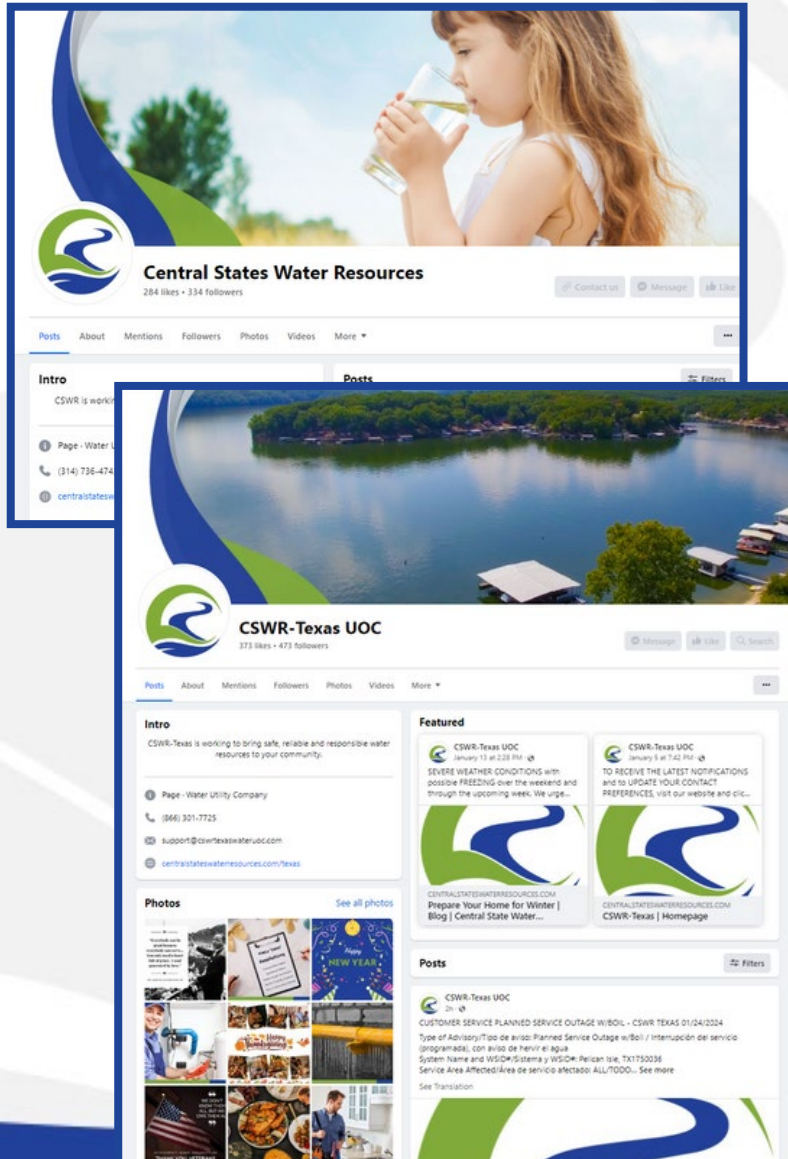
Central States Water Resources
284 likes • 334 followers

Contact us
Message
Like

Posts
About
Mentions
Followers
Photos
Videos
More

Intro
CSWR is workin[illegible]

Page · Water U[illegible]
(314) 736-474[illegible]
centralstatesw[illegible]

Posts
Filters

CSWR-Texas UOC
373 likes • 473 followers

Message
Like
Search

Posts
About
Mentions
Followers
Photos
Videos
More

Intro
CSWR-Texas is working to bring safe, reliable and responsible water resources to your community.

Page · Water Utility Company
(866) 301-7725
support@cswrtexaswateruoc.com
centralstateswaterresources.com/texas

Photos
See all photos

HAPPY NEW YEAR
Happy Thanksgiving

Featured

CSWR-Texas UOC
January 13 at 2:28 PM
SEVERE WEATHER CONDITIONS with possible FREEZING over the weekend and through the upcoming week. We urge...
CENTRALSTATESWATERRESOURCES.COM
Prepare Your Home for Winter | Blog | Central State Water...

CSWR-Texas UOC
January 5 at 7:42 PM
TO RECEIVE THE LATEST NOTIFICATIONS and to UPDATE YOUR CONTACT PREFERENCES, visit our website and clic...
CENTRALSTATESWATERRESOURCES.COM
CSWR-Texas | Homepage

Posts
Filters

CSWR-Texas UOC
2h
CUSTOMER SERVICE PLANNED SERVICE OUTAGE W/BOIL - CSWR TEXAS 01/24/2024
Type of Advisory/Tipo de aviso: Planned Service Outage w/Boil / Interrupción del servicio (programada), con aviso de hervir el agua
System Name and WSID#/Sistema y WSID#: Pelican Isle, TX1750036
Service Area Affected/Área de servicio afectado: ALL/TODO... See more
See Translation